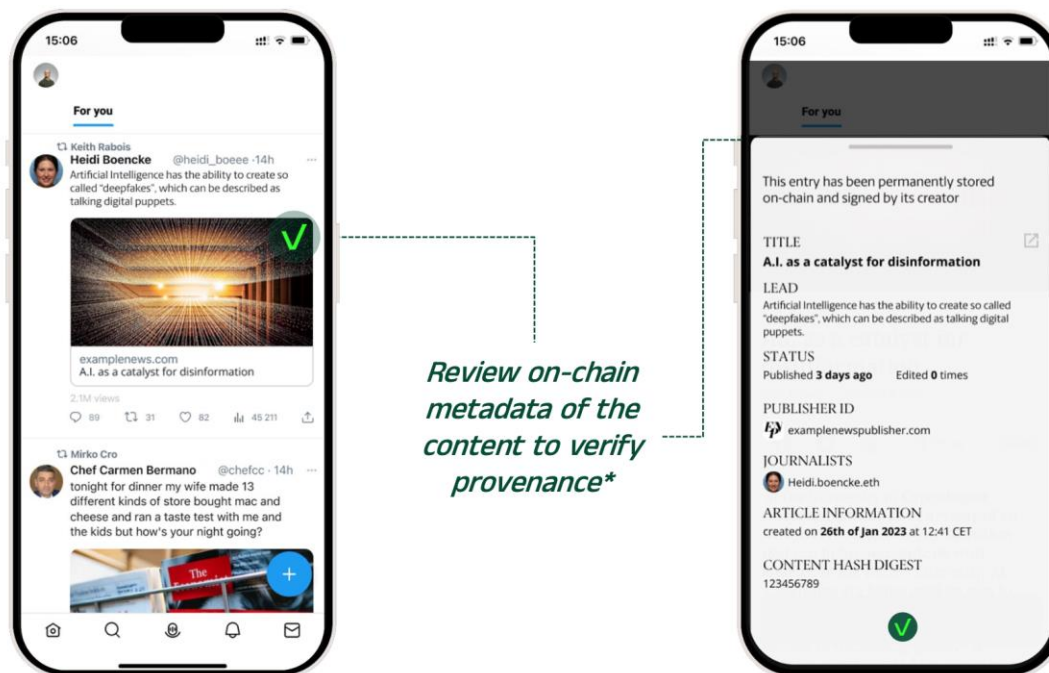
15:06

For you

Keith Rabois
Heidi Boencke @heidi_boeee ·14h
Artificial Intelligence has the ability to create so called "deepfakes", which can be described as talking digital puppets.

examplenews.com
A.I. as a catalyst for disinformation

2.1M views
89 31 82 45 211

Mirko Cro
Chef Carmen Bermano @chefcc ·14h
tonight for dinner my wife made 13 different kinds of store bought mac and cheese and ran a taste test with me and the kids but how's your night going?

The

Review on-chain metadata of the content to verify provenance*

15:06

For you

This entry has been permanently stored on-chain and signed by its creator

TITLE
A.I. as a catalyst for disinformation

LEAD
Artificial Intelligence has the ability to create so called "deepfakes", which can be described as talking digital puppets.

STATUS
Published 3 days ago Edited 0 times

PUBLISHER ID
examplenewspublisher.com

JOURNALISTS
Heidi.boencke.eth

ARTICLE INFORMATION
created on 26th of Jan 2023 at 12:41 CET

CONTENT HASH DIGEST
123456789